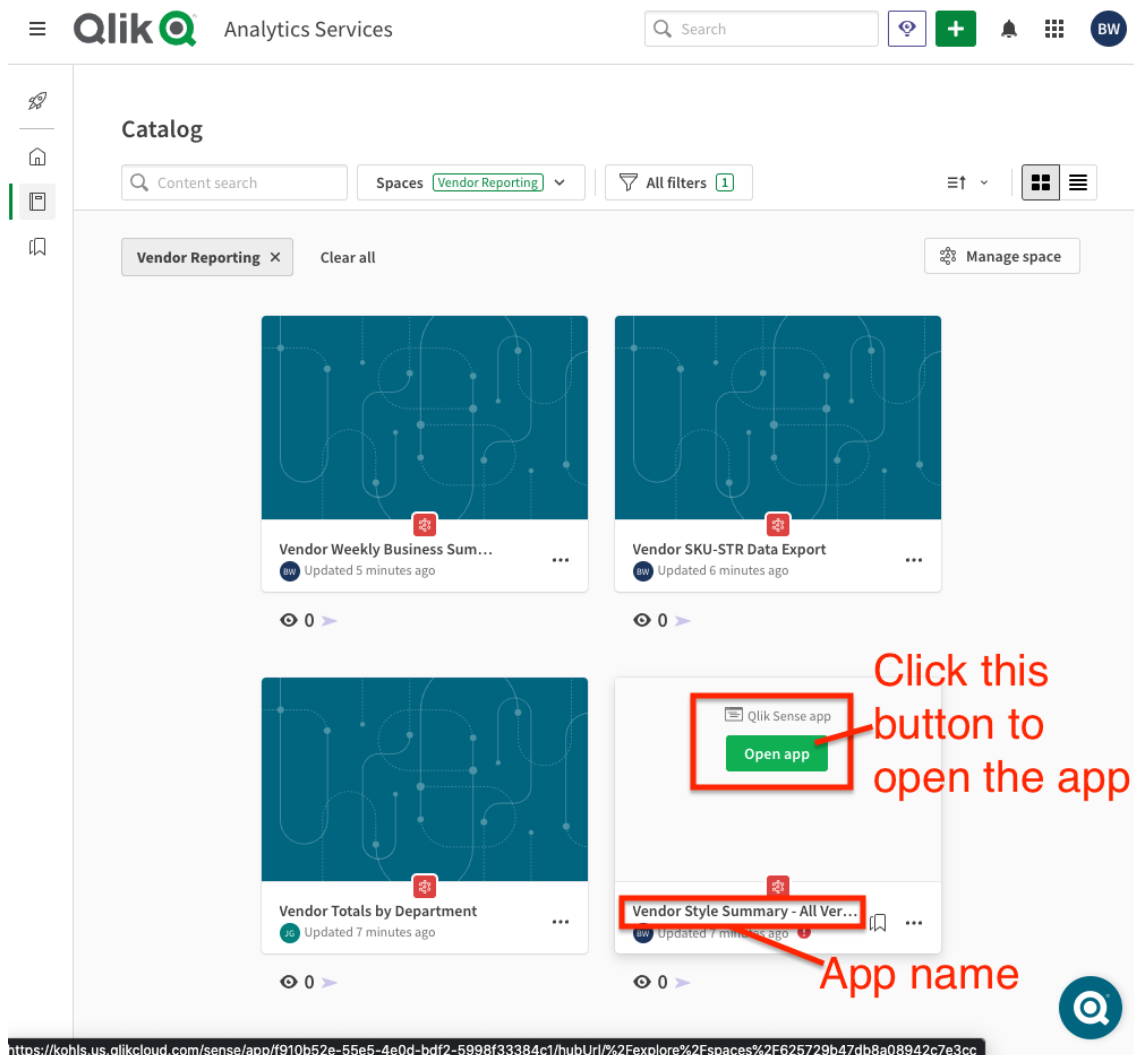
Qlik Analytics Services

Search

BW

Catalog

Content search

Spaces Vendor Reporting

All filters 1

Vendor Reporting ×

Clear all

Manage space

Vendor Weekly Business Sum...

BW Updated 5 minutes ago

0

Vendor SKU-STR Data Export

BW Updated 6 minutes ago

0

Vendor Totals by Department

JG Updated 7 minutes ago

0

Qlik Sense app

Open app

Vendor Style Summary - All Ver...

BW Updated 7 minutes ago

0

Click this button to open the app

App name

https://kohls.us.qlikcloud.com/sense/app/f910b52e-55e5-4e0d-bdf2-5998f33384c1/hubUrl/%2Fexplore%2Fspaces%2F625729b47db8a08942c7e3cc